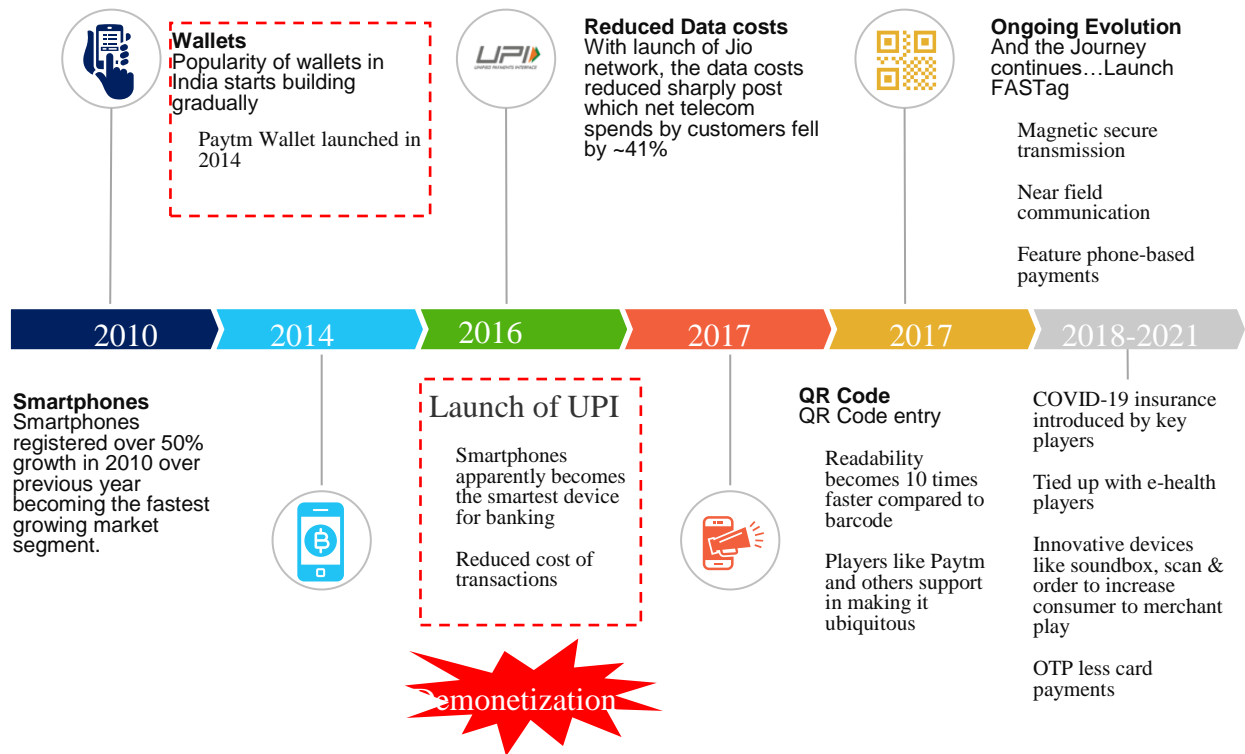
**Wallets**
Popularity of wallets in India starts building gradually

Paytm Wallet launched in 2014

UPI
UNIFIED PAYMENTS INTERFACE

**Reduced Data costs**
With launch of Jio network, the data costs reduced sharply post which net telecom spends by customers fell by ~41%

**Ongoing Evolution**
And the Journey continues…Launch FASTag

Magnetic secure transmission

Near field communication

Feature phone-based payments

2010

2014

2016

2017

2017

2018-2021

**Smartphones**
Smartphones registered over 50% growth in 2010 over previous year becoming the fastest growing market segment.

Launch of UPI

Smartphones apparently becomes the smartest device for banking

Reduced cost of transactions

Demonetization

**QR Code**
QR Code entry

Readability becomes 10 times faster compared to barcode

Players like Paytm and others support in making it ubiquitous

COVID-19 insurance introduced by key players

Tied up with e-health players

Innovative devices like soundbox, scan & order to increase consumer to merchant play

OTP less card payments